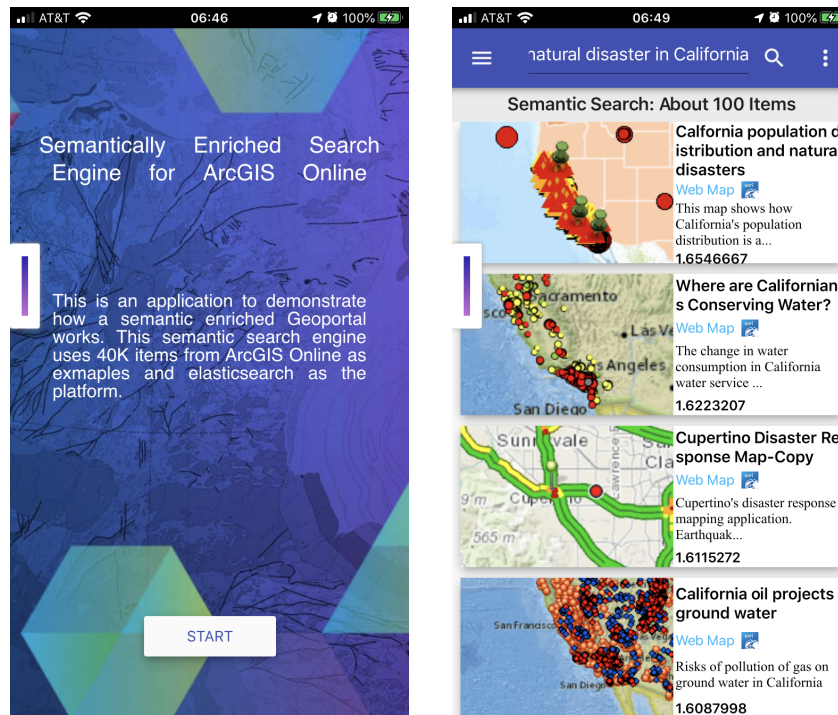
AT&T 06:46 100%

Semantically Enriched Search Engine for ArcGIS Online

This is an application to demonstrate how a semantic enriched Geoportal works. This semantic search engine uses 40K items from ArcGIS Online as exmaples and elasticsearch as the platform.

START

AT&T 06:49 100%

natural disaster in California

Semantic Search: About 100 Items

Calfornia population d istribution and natura disasters
Web Map
This map shows how California's population distribution is a...
1.6546667

Sacramento
Las Ve
Angeles
San Diego
Where are Californian s Conserving Water?
Web Map
The change in water consumption in California water service ...
1.6223207

Sunnyvale
Cla
Cupe
565 m
Cupertino Disaster Re sponse Map-Copy
Web Map
Cupertino's disaster response mapping application. Earthquak...
1.6115272

San Francisco
San Diego
California oil projects ground water
Web Map
Risks of pollution of gas on ground water in California
1.6087998